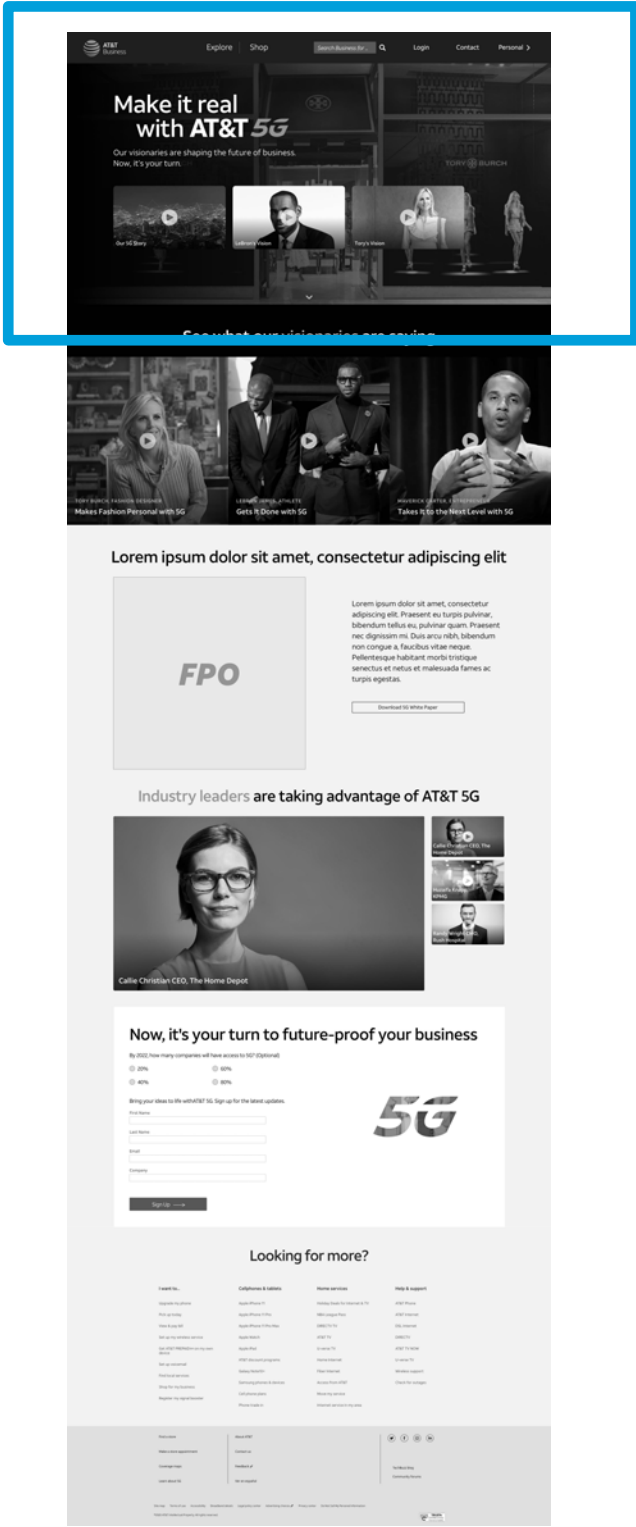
AT&T Business

Explore | Shop

Search Business for...

Login

Contact

Personal

Make it real with AT&T 5G

Our visionaries are shaping the future of business. Now, it's your turn.

TORY BURCH

Our 5G Story

LeBron's Vision

Tory's Vision

See what our visionaries are saying

TORY BURCH, FASHION DESIGNER
Makes Fashion Personal with 5G

LEBRON JAMES, ATHLETE
Gets It Done with 5G

MAVERICK CARTER, ENTREPRENEUR
Takes It to the Next Level with 5G

Lorem ipsum dolor sit amet, consectetur adipiscing elit

FPO

Lorem ipsum dolor sit amet, consectetur adipiscing elit. Praesent eu turpis pulvinar, bibendum tellus eu, pulvinar quam. Praesent nec dignissim mi. Duis arcu nibh, bibendum non congue a, faucibus vitae neque. Pellentesque habitant morbi tristique senectus et netus et malesuada fames ac turpis egestas.

Download 5G White Paper

Industry leaders are taking advantage of AT&T 5G

Callie Christian CEO, The Home Depot

Callie Christian CEO, The Home Depot

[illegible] KPMG

Randy Wright CEO, Rush Hospital

Now, it's your turn to future-proof your business

By 2022, how many companies will have access to 5G? (Optional)

20%
60%
40%
80%

Bring your ideas to life with AT&T 5G. Sign up for the latest updates.

First Name

Last Name

Email

Company

Sign Up

5G

Looking for more?

I want to...
Cellphones & tablets
Home services
Help & support

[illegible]